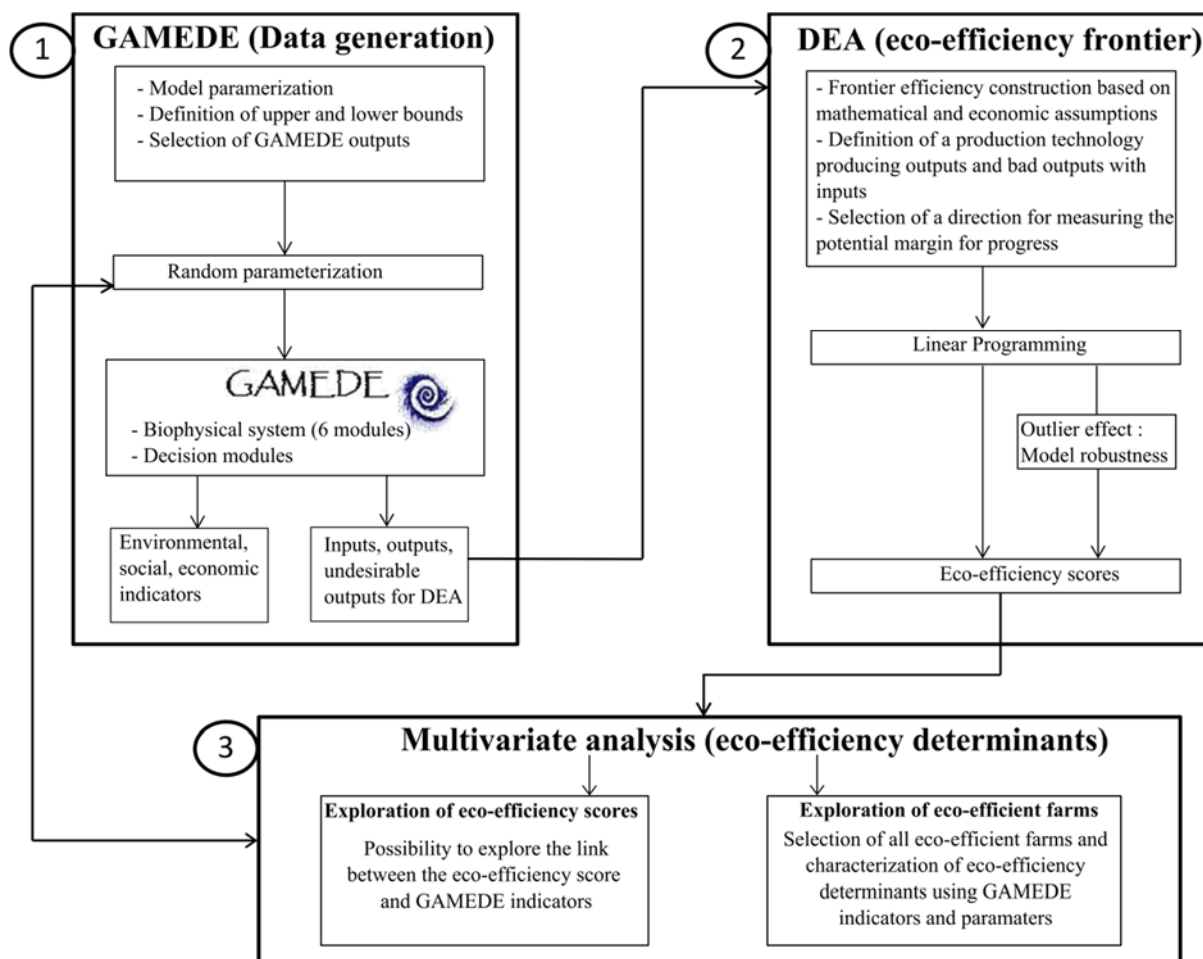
1

GAMEDE (Data generation)

- Model paramerization
- Definition of upper and lower bounds
- Selection of GAMEDE outputs

Random parameterization

GAMEDE

- Biophysical system (6 modules)
- Decision modules

Environmental, social, economic indicators

Inputs, outputs, undesirable outputs for DEA

2

DEA (eco-efficiency frontier)

- Frontier efficiency construction based on mathematical and economic assumptions
- Definition of a production technology producing outputs and bad outputs with inputs
- Selection of a direction for measuring the potential margin for progress

Linear Programming

Outlier effect : Model robustness

Eco-efficiency scores

3

Multivariate analysis (eco-efficiency determinants)

Exploration of eco-efficiency scores

Possibility to explore the link between the eco-efficiency score and GAMEDE indicators

Exploration of eco-efficient farms

Selection of all eco-efficient farms and characterization of eco-efficiency determinants using GAMEDE indicators and paramaters